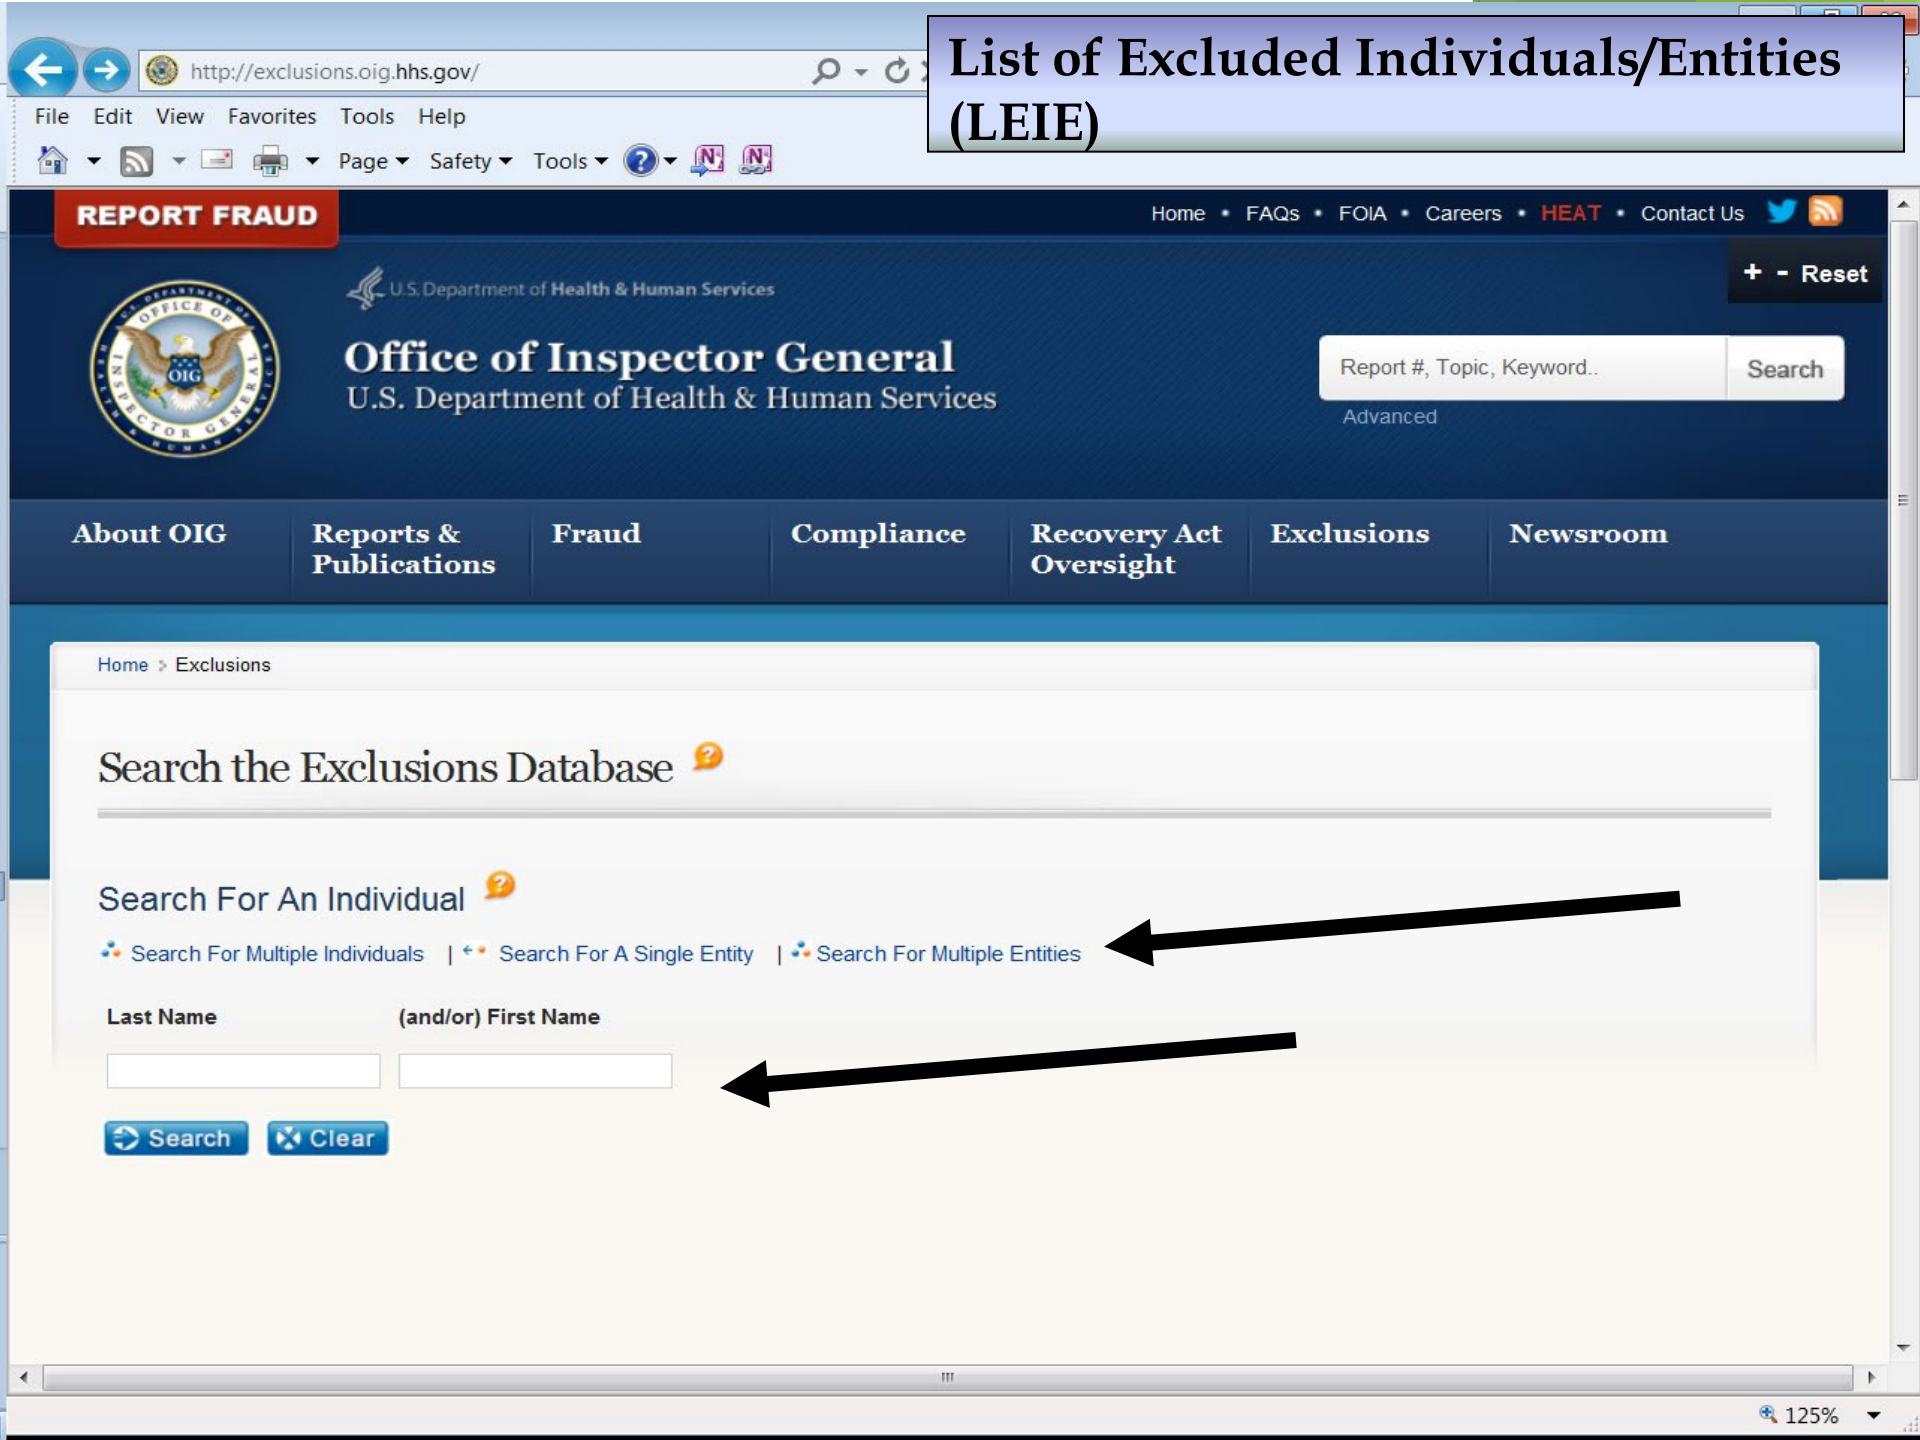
http://exclusions.oig.hhs.gov/

List of Excluded Individuals/Entities (LEIE)

File Edit View Favorites Tools Help

Page Safety Tools

REPORT FRAUD

Home • FAQs • FOIA • Careers • HEAT • Contact Us

+ - Reset

OFFICE OF INSPECTOR GENERAL OIG

U.S. Department of Health & Human Services

Office of Inspector General

U.S. Department of Health & Human Services

Report #, Topic, Keyword..

Search

Advanced

About OIG

Reports & Publications

Fraud

Compliance

Recovery Act Oversight

Exclusions

Newsroom

Home > Exclusions

Search the Exclusions Database

Search For An Individual

Search For Multiple Individuals | Search For A Single Entity | Search For Multiple Entities

Last Name

(and/or) First Name

Search Clear

125%